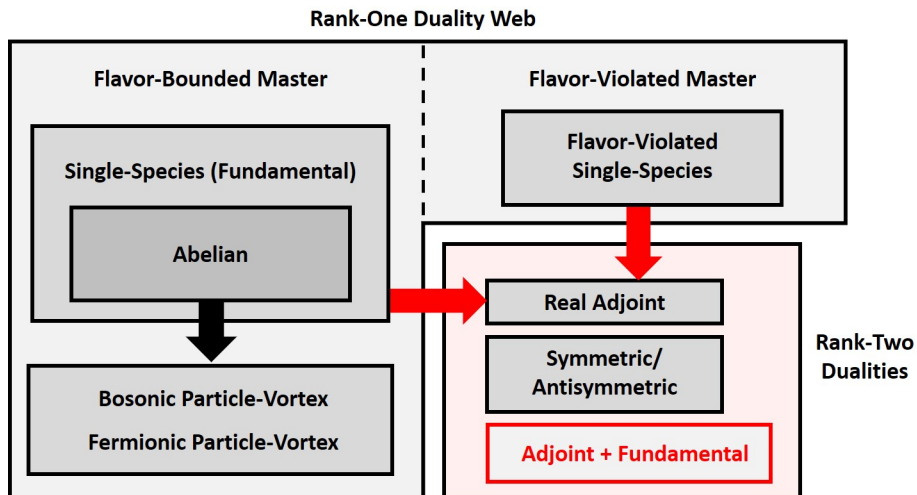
Rank-One Duality Web

Flavor-Bounded Master

Single-Species (Fundamental)

Abelian

Bosonic Particle-Vortex

Fermionic Particle-Vortex

Flavor-Violated Master

Flavor-Violated Single-Species

Real Adjoint

Symmetric/ Antisymmetric

Adjoint + Fundamental

Rank-Two Dualities